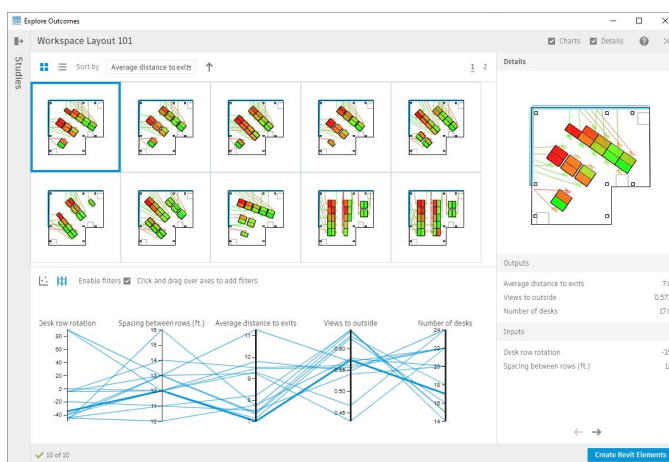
Explore Outcomes

Workspace Layout 101

Charts Details

Studies

Sort by Average distance to exits

1 2

Details

Outputs

Average distance to exits 7.0

Views to outside 0.57

Number of desks 17.0

Inputs

Desk row rotation -35

Spacing between rows (ft.) 12

Enable filters Click and drag over axes to add filters

Desk row rotation

Spacing between rows (ft.)

Average distance to exits

Views to outside

Number of desks

80
60
40
20
0
-20
-40

15
14
13
12
11
10

11
10
9
8
7

0.60
0.55
0.50
0.45

24
22
20
18
16
14

10 of 10

Create Revit Elements